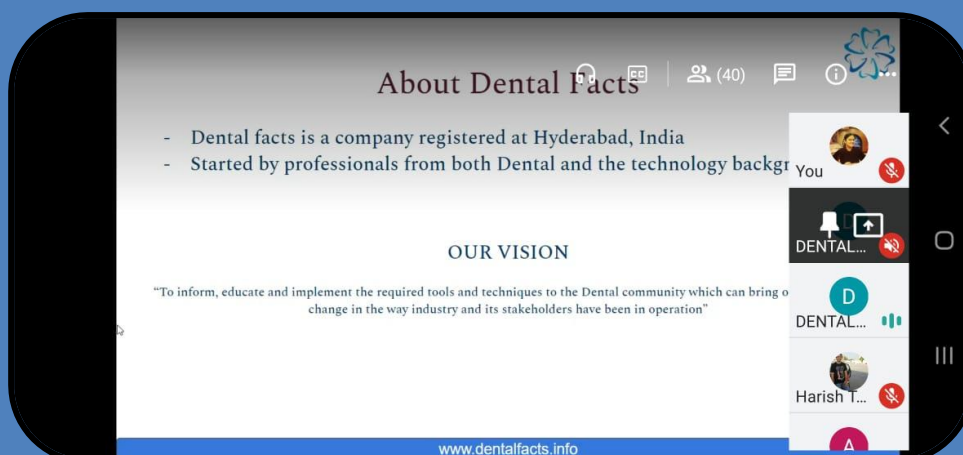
About Dental Facts

- Dental facts is a company registered at Hyderabad, India
- Started by professionals from both Dental and the technology backgr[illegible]

OUR VISION

"To inform, educate and implement the required tools and techniques to the Dental community which can bring o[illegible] change in the way industry and its stakeholders have been in operation"

www.dentalfacts.info

(40)

You

DENTAL...

D

DENTAL...

Harish T...

A